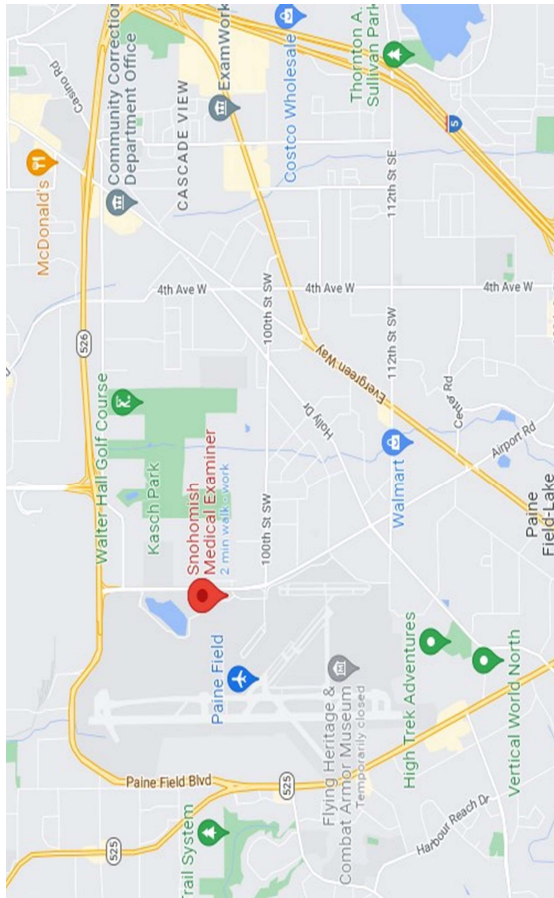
Casino Rd
McDonald's
Community Corrections Department Office
CASCADE VIEW
ExamWorks
Costco Wholesale
Thornton A. Sullivan Park
5
112th St SE
4th Ave W
4th Ave W
4th Ave W
526
Walter Hall Golf Course
Kasch Park
100th St SW
100th St SW
112th St SW
Evergreen Way
Holly Dr
Center Rd
Airport Rd
Walmart
Paine Field-Lake
Snohomish Medical Examiner
2 min walk to work
Paine Field
Flying Heritage & Combat Armor Museum
Temporarily closed
High Trek Adventures
Vertical World North
Paine Field Blvd
525
525
Harbour Reach Dr
Trail System